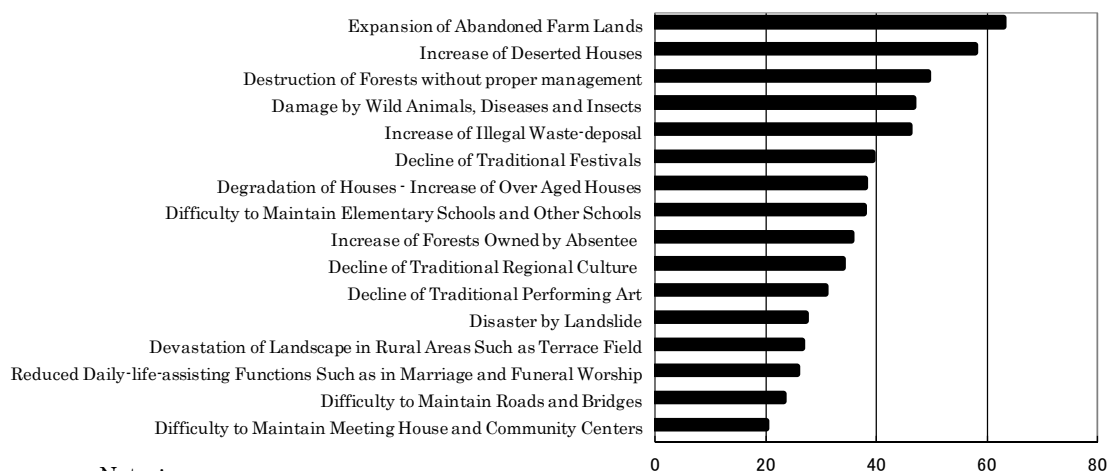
Expansion of Abandoned Farm Lands
Increase of Deserted Houses
Destruction of Forests without proper management
Damage by Wild Animals, Diseases and Insects
Increase of Illegal Waste-deposal
Decline of Traditional Festivals
Degradation of Houses - Increase of Over Aged Houses
Difficulty to Maintain Elementary Schools and Other Schools
Increase of Forests Owned by Absentee
Decline of Traditional Regional Culture
Decline of Traditional Performing Art
Disaster by Landslide
Devastation of Landscape in Rural Areas Such as Terrace Field
Reduced Daily-life-assisting Functions Such as in Marriage and Funeral Worship
Difficulty to Maintain Roads and Bridges
Difficulty to Maintain Meeting House and Community Centers

0 20 40 60 80

Notes: